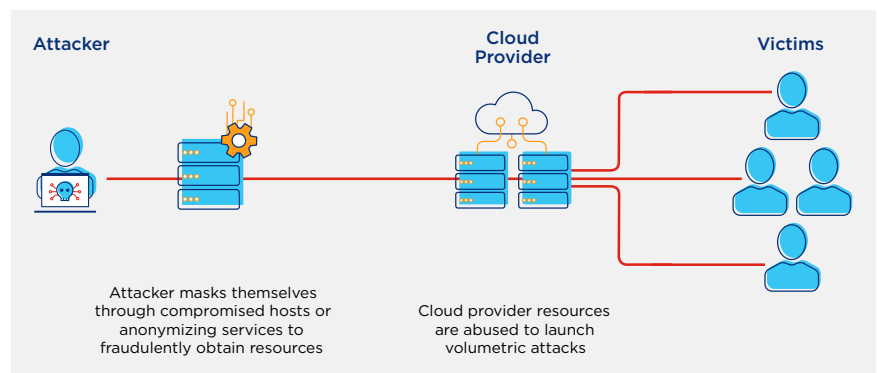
Attacker

Cloud Provider

Victims

Attacker masks themselves through compromised hosts or anonymizing services to fraudulently obtain resources

Cloud provider resources are abused to launch volumetric attacks